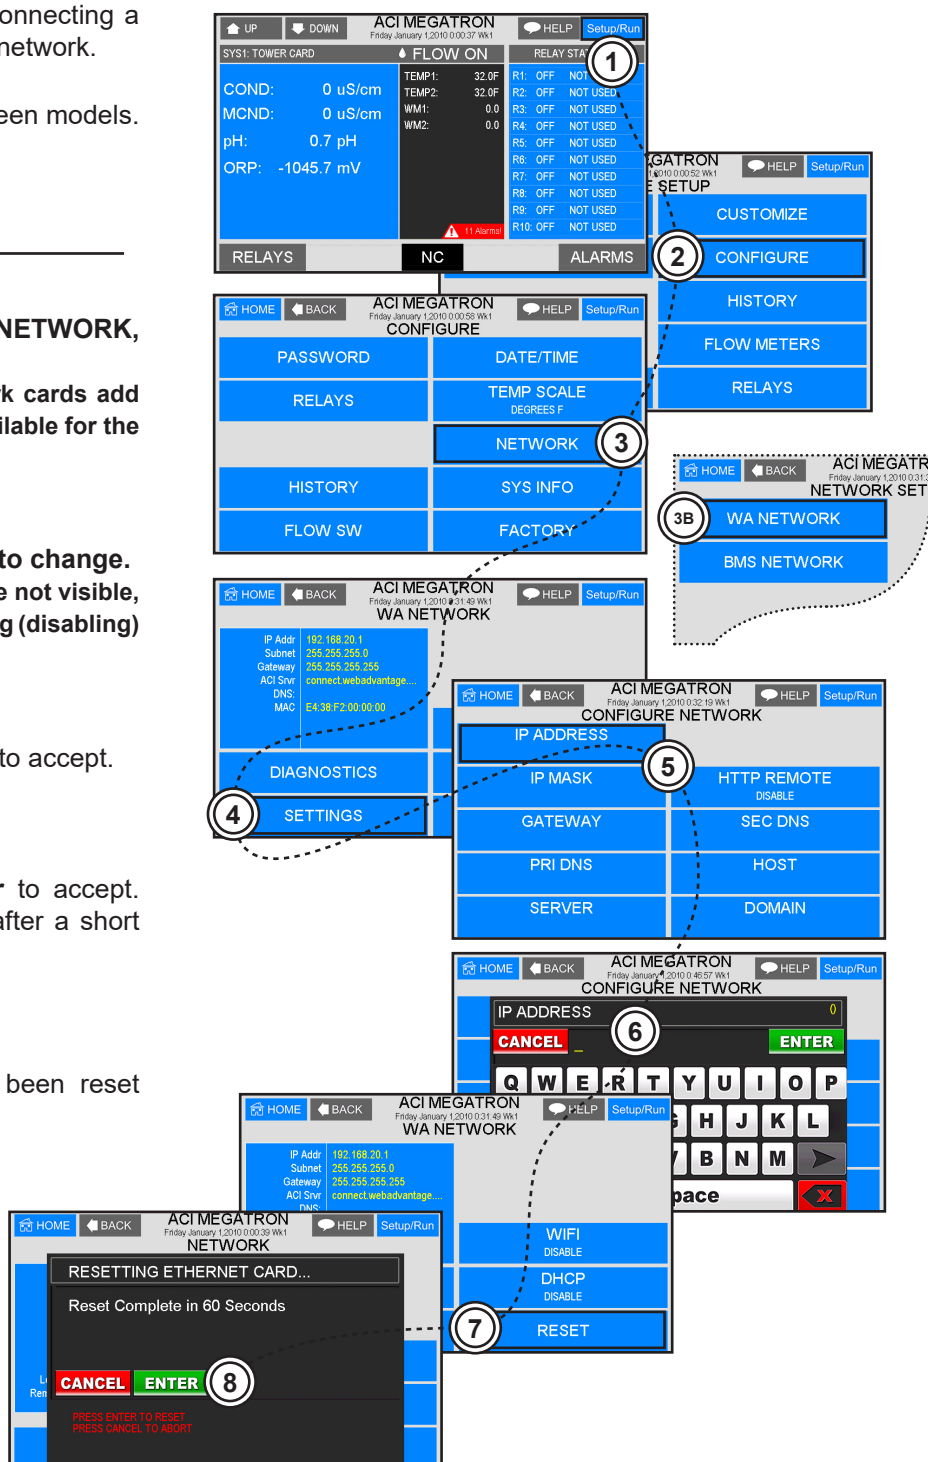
onnecting a network.

een models.

NETWORK,

k cards add ilable for the

to change. e not visible, g (disabling)

to accept.

to accept. after a short

been reset

UP DOWN ACI MEGATRON Friday January 1,2010 0:00:37 Wk1 HELP Setup/Run
SYS1: TOWER CARD FLOW ON RELAY STAT
COND: 0 uS/cm
MCND: 0 uS/cm
pH: 0.7 pH
ORP: -1045.7 mV
TEMP1: 32.0F
TEMP2: 32.0F
WM1: 0.0
WM2: 0.0
11 Alarms!
R1: OFF NOT USED
R2: OFF NOT USED
R3: OFF NOT USED
R4: OFF NOT USED
R5: OFF NOT USED
R6: OFF NOT USED
R7: OFF NOT USED
R8: OFF NOT USED
R9: OFF NOT USED
R10: OFF NOT USED
RELAYS NC ALARMS
1

GATRON 1,2010 0:00:52 Wk1 SETUP HELP Setup/Run
CUSTOMIZE
2 CONFIGURE
HISTORY
FLOW METERS
RELAYS

HOME BACK ACI MEGATRON Friday January 1,2010 0:00:58 Wk1 CONFIGURE HELP Setup/Run
PASSWORD DATE/TIME
RELAYS TEMP SCALE DEGREES F
NETWORK 3
HISTORY SYS INFO
FLOW SW FACTORY

HOME BACK ACI MEGATR Friday January 1,2010 0:31: NETWORK SET
3B WA NETWORK
BMS NETWORK

HOME BACK ACI MEGATRON Friday January 1,2010 0:31:49 Wk1 WA NETWORK HELP Setup/Run
IP Addr 192.168.20.1
Subnet 255.255.255.0
Gateway 255.255.255.255
ACI Srvr connect.webadvantage....
DNS:
MAC E4:38:F2:00:00:00
DIAGNOSTICS
4 SETTINGS

HOME BACK ACI MEGATRON Friday January 1,2010 0:32:19 Wk1 CONFIGURE NETWORK HELP Setup/Run
IP ADDRESS 5
IP MASK HTTP REMOTE DISABLE
GATEWAY SEC DNS
PRI DNS HOST
SERVER DOMAIN

HOME BACK ACI MEGATRON Friday January 1,2010 0:46:57 Wk1 CONFIGURE NETWORK HELP Setup/Run
IP ADDRESS 0
CANCEL _ 6 ENTER
Q W E R T Y U I O P
G H J K L
B N M
pace

HOME BACK ACI MEGATRON Friday January 1,2010 0:31:39 Wk1 WA NETWORK HELP Setup/Run
IP Addr 192.168.20.1
Subnet 255.255.255.0
Gateway 255.255.255.255
ACI Srvr connect.webadvantage....
DNS:
WIFI DISABLE
DHCP DISABLE
7 RESET

HOME BACK ACI MEGATRON Friday January 1,2010 0:00:39 Wk1 NETWORK HELP Setup/Run
RESETTING ETHERNET CARD...
Reset Complete in 60 Seconds
CANCEL ENTER 8
PRESS ENTER TO RESET
PRESS CANCEL TO ABORT